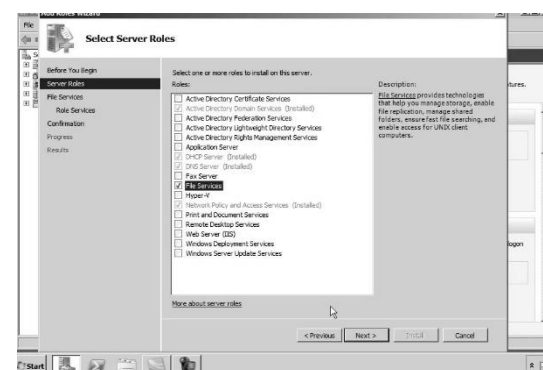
Add Roles Wizard

File

Select Server Roles

Before You Begin
Server Roles
File Services
Role Services
Confirmation
Progress
Results

Select one or more roles to install on this server.

Roles:

Active Directory Certificate Services
Active Directory Domain Services (Installed)
Active Directory Federation Services
Active Directory Lightweight Directory Services
Active Directory Rights Management Services
Application Server
DHCP Server (Installed)
DNS Server (Installed)
Fax Server
File Services
Hyper-V
Network Policy and Access Services (Installed)
Print and Document Services
Remote Desktop Services
Web Server (IIS)
Windows Deployment Services
Windows Server Update Services

Description:

File Services provides technologies that help you manage storage, enable file replication, manage shared folders, ensure fast file searching, and enable access for UNIX client computers.

More about server roles

< Previous
Next >
Install
Cancel

tures.

logon

Start